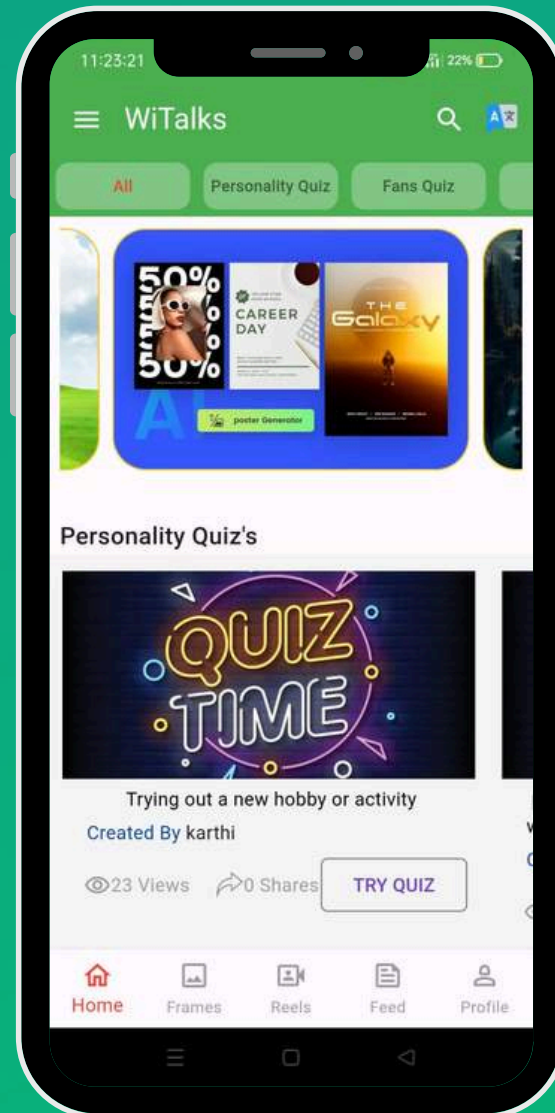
11:23:21

22%

WiTalks

All

Personality Quiz

Fans Quiz

50%

50%

CAREER DAY

THE Galaxy

AI

poster Generator

Personality Quiz's

QUIZ TIME

Trying out a new hobby or activity

Created By karthi

23 Views

0 Shares

TRY QUIZ

Home

Frames

Reels

Feed

Profile